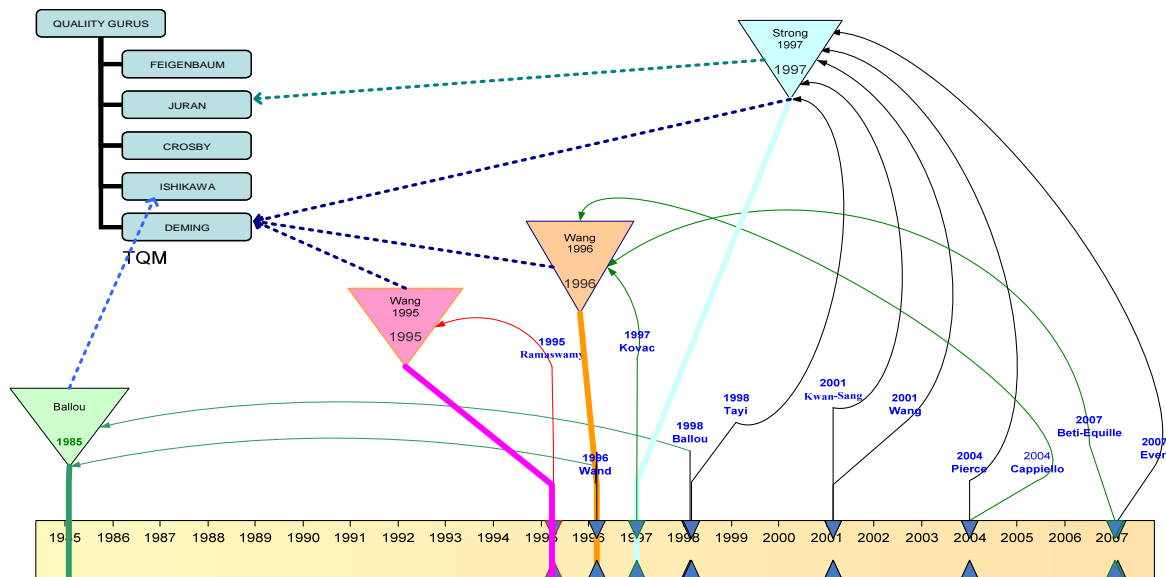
QUALIITY GURUS

FEIGENBAUM

JURAN

CROSBY

ISHIKAWA

DEMING

TQM

Strong
1997
1997

Wang
1996
1996

Wang
1995
1995

Ballou
1985

1995
Ramaswamy

1997
Kovac

1996
Wand

1998
Ballou

1998
Tayi

2001
Kwan-Sang

2001
Wang

2004
Pierce

2004
Cappiello

2007
Beti-Equille

2007
Ever

1985 1986 1987 1988 1989 1990 1991 1992 1993 1994 1995 1996 1997 1998 1999 2000 2001 2002 2003 2004 2005 2006 2007